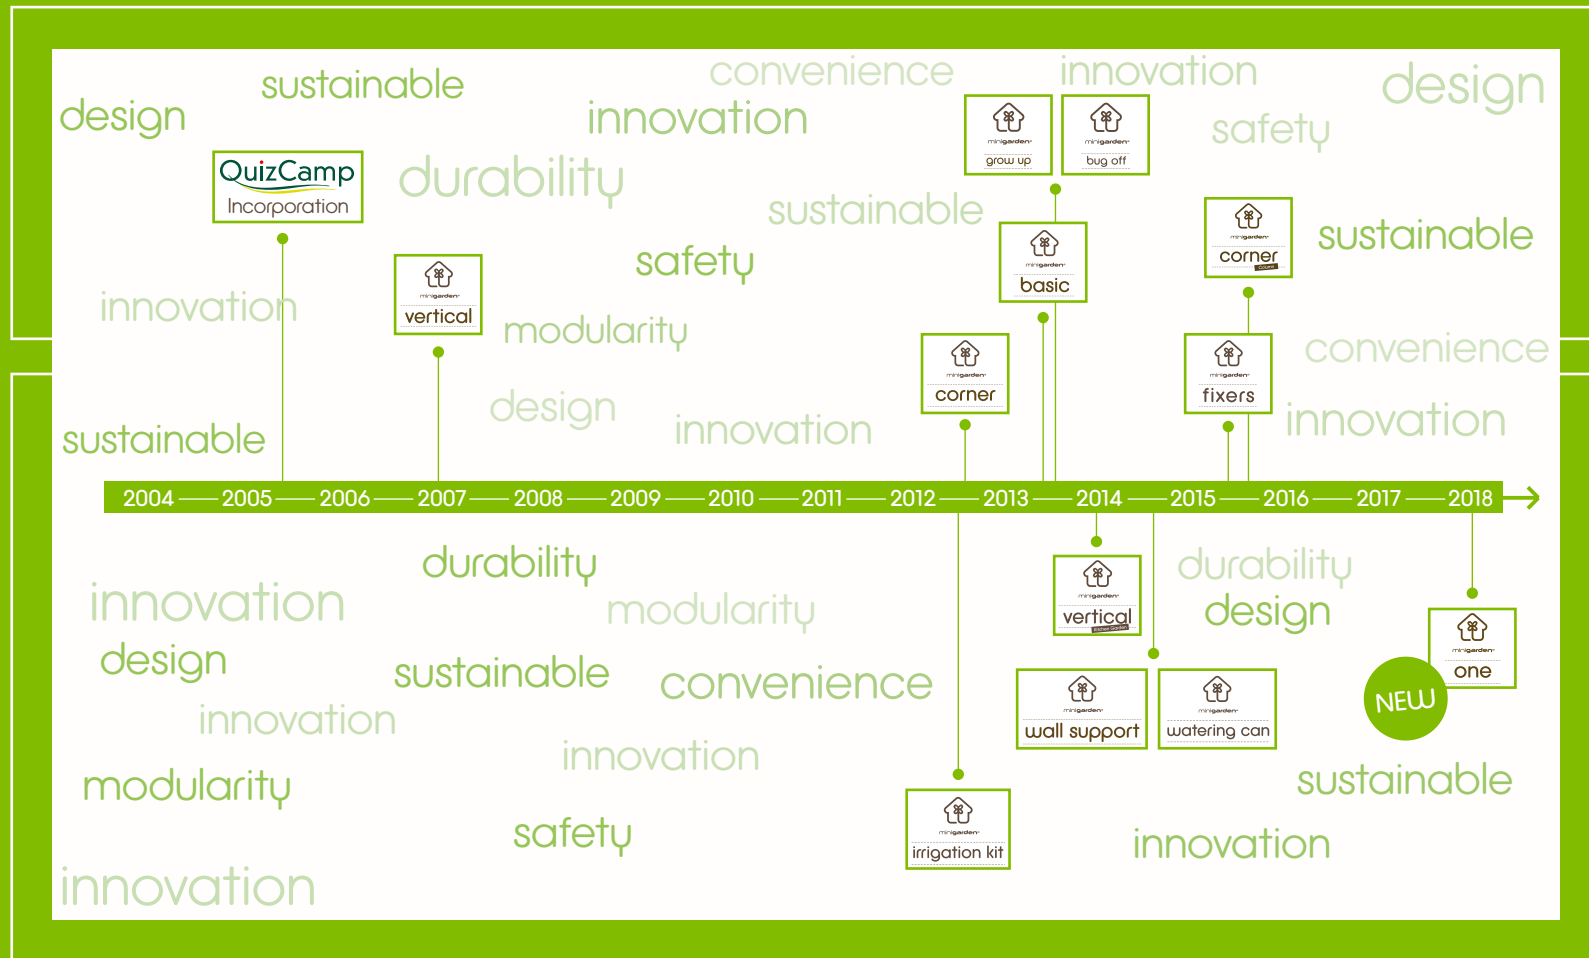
design sustainable convenience innovation design

innovation safety

QuizCamp Incorporation

durability

minigarden grow up

minigarden bug off

sustainable

sustainable

safety

minigarden basic

minigarden corner

innovation

minigarden vertical

modularity

convenience

minigarden corner

minigarden fixers

design

innovation

innovation

sustainable

2004 2005 2006 2007 2008 2009 2010 2011 2012 2013 2014 2015 2016 2017 2018

durability

durability

minigarden vertical

innovation

modularity

design

design

sustainable

convenience

minigarden wall support

minigarden watering can

minigarden one

NEW

innovation

innovation

modularity

sustainable

safety

minigarden irrigation kit

innovation

innovation